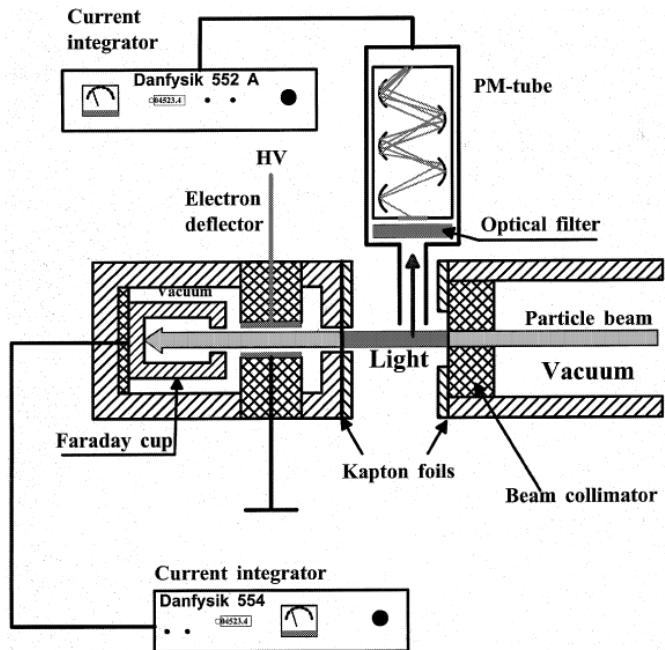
Current integrator

Danfysik 552 A

04523.4

PM-tube

HV

Electron deflector

Optical filter

vacuum

Particle beam

Light

Vacuum

Faraday cup

Kapton foils

Beam collimator

Current integrator

Danfysik 554

04523.4